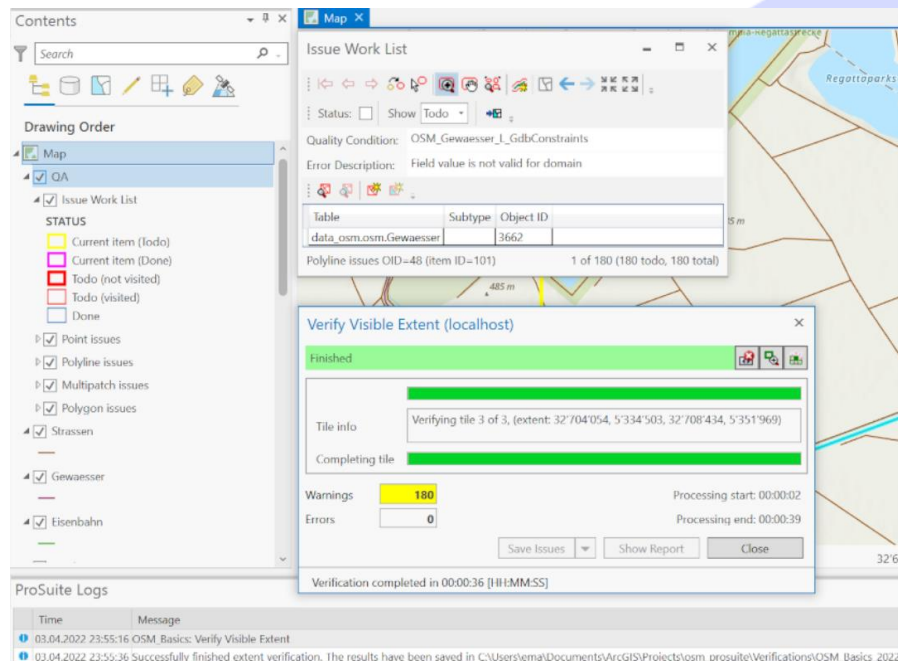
Contents

Search

Drawing Order

Map

QA

Issue Work List

STATUS

Current item (Todo)

Current item (Done)

Todo (not visited)

Todo (visited)

Done

Point issues

Polyline issues

Multipatch issues

Polygon issues

Strassen

Gewaesser

Eisenbahn

Map

Issue Work List

Status: Show Todo

Quality Condition: OSM_Gewaesser_L_GdbConstraints

Error Description: Field value is not valid for domain

| Table | Subtype | Object ID |
|---|---|---|
| data_osm.osm.Gewaesser | | 3662 |

Polyline issues OID=48 (item ID=101) 1 of 180 (180 todo, 180 total)

Regattaparks

485 m

Verify Visible Extent (localhost)

Finished

Tile info Verifying tile 3 of 3, (extent: 32'704'054, 5'334'503, 32'708'434, 5'351'969)

Completing tile

Warnings 180

Errors 0

Processing start: 00:00:02

Processing end: 00:00:39

Save Issues Show Report Close

Verification completed in 00:00:36 [HH:MM:SS]

32'6

ProSuite Logs

Time Message

03.04.2022 23:55:16 OSM_Basics: Verify Visible Extent

03.04.2022 23:55:36 Successfully finished extent verification. The results have been saved in C:\Users\ema\Documents\ArcGIS\Projects\osm_prosuite\Verifications\OSM_Basics_2022